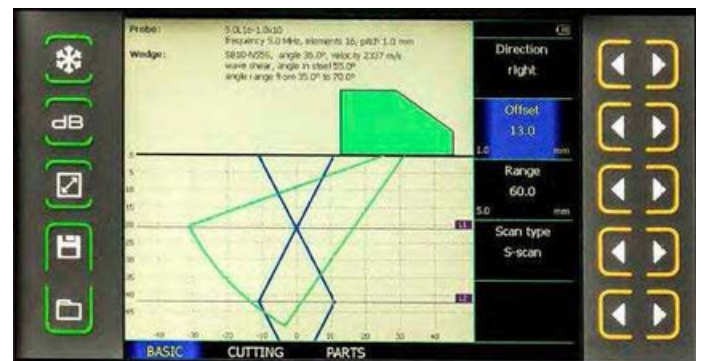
dB

Probe: 5.0L16-1.0x10
frequency 5.0 MHz, elements 16, pitch 1.0 mm
Wedge: SB10-N55S, angle 35.0º, velocity 2337 m/s
wave shear, angle in steel 55.0º
angle range from 35.0º to 70.0º

Direction
right

Offset
-13.0
1.0 mm

Range
60.0
5.0 mm

Scan type
S-scan

0
5
10
15
20
25
30
35
40
45

L1
L2

-40 -30 -20 -10 0 10 20 30 40

BASIC CUTTING PARTS